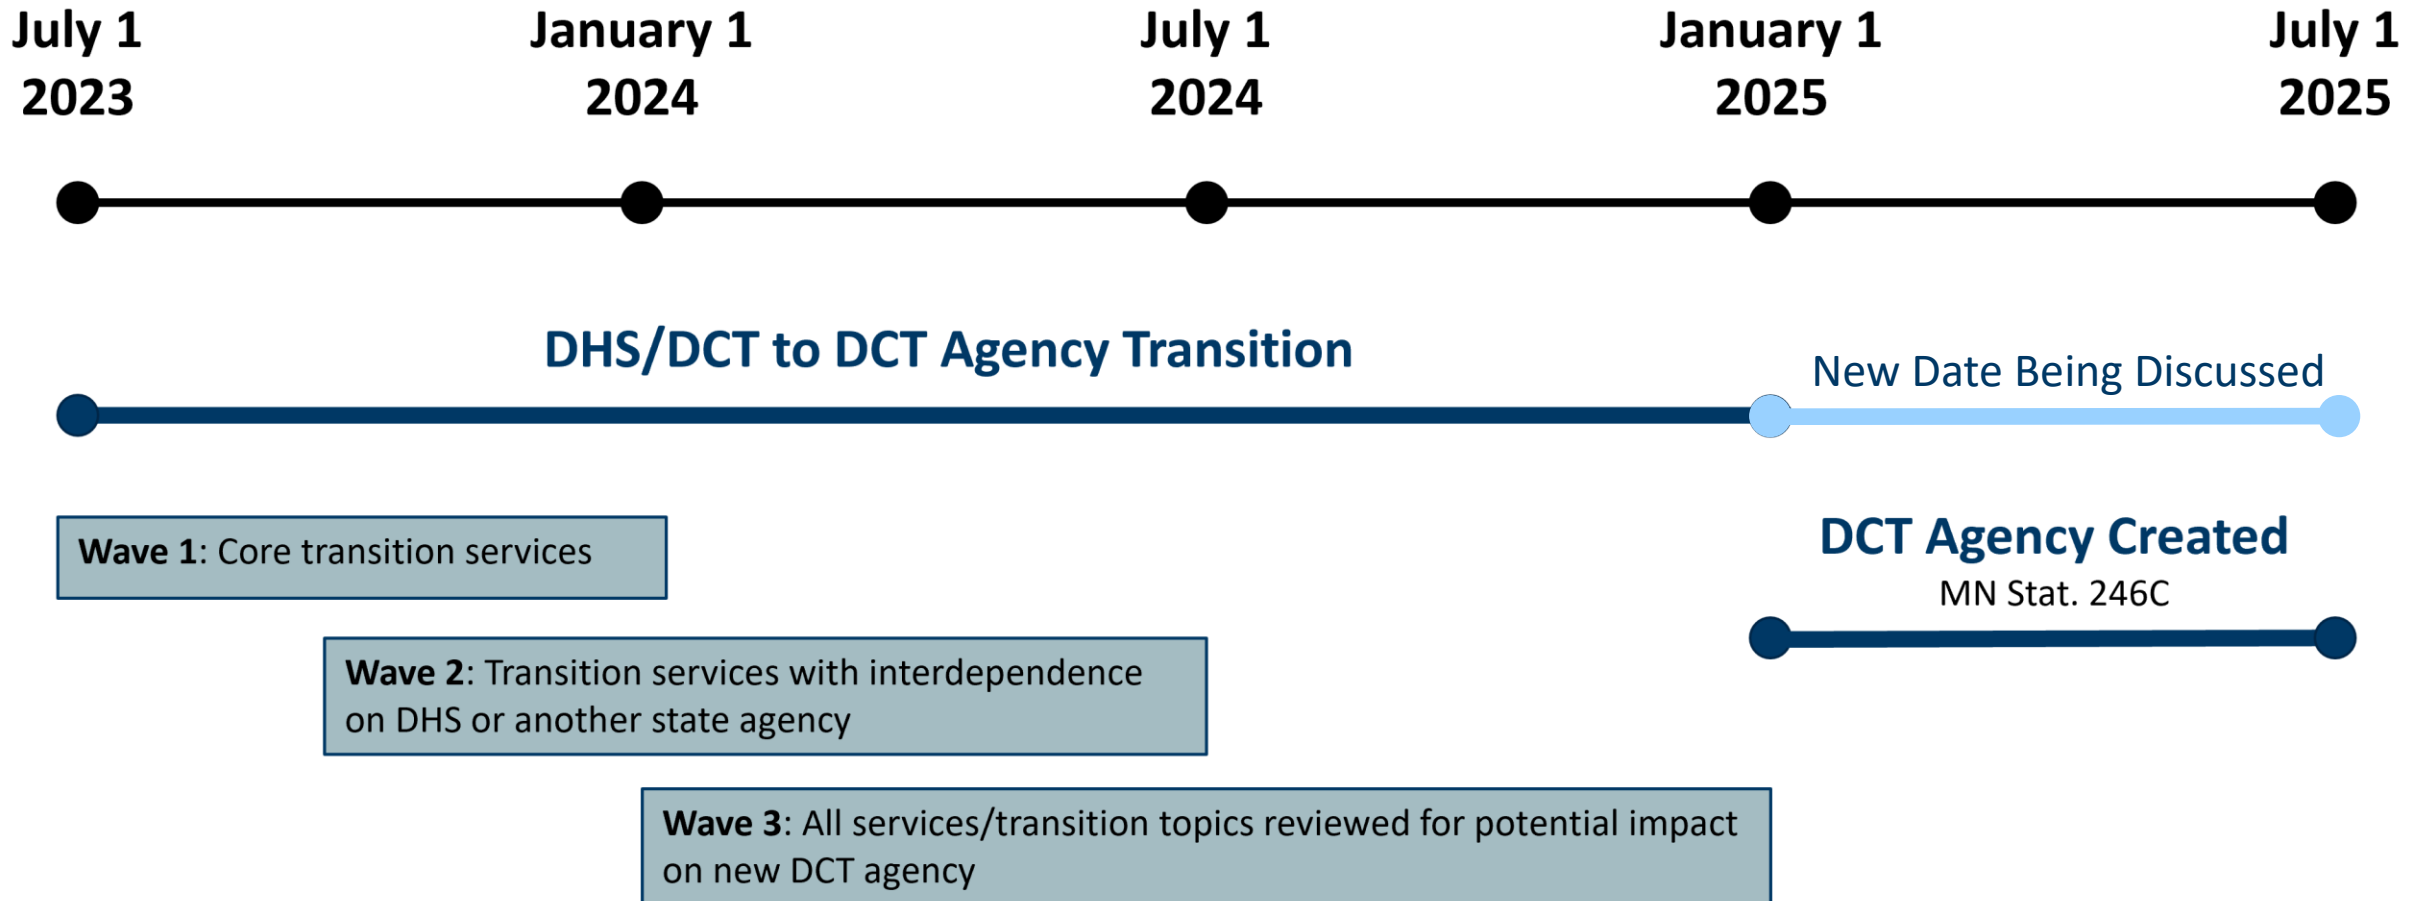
July 1
2023

January 1
2024

July 1
2024

January 1
2025

July 1
2025

DHS/DCT to DCT Agency Transition

New Date Being Discussed

Wave 1: Core transition services

DCT Agency Created
MN Stat. 246C

Wave 2: Transition services with interdependence on DHS or another state agency

Wave 3: All services/transition topics reviewed for potential impact on new DCT agency